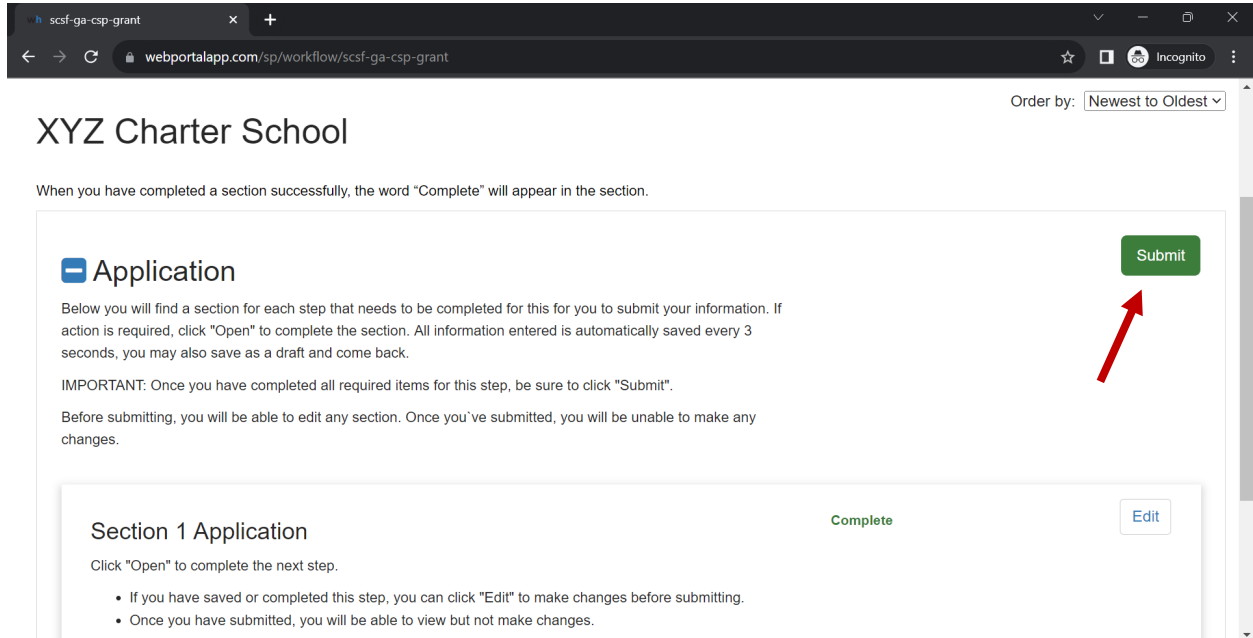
scsf-ga-csp-grant

webportalapp.com/sp/workflow/scsf-ga-csp-grant

Incognito

Order by: Newest to Oldest

XYZ Charter School

When you have completed a section successfully, the word “Complete” will appear in the section.

Application

Submit

Below you will find a section for each step that needs to be completed for this for you to submit your information. If action is required, click "Open" to complete the section. All information entered is automatically saved every 3 seconds, you may also save as a draft and come back.

IMPORTANT: Once you have completed all required items for this step, be sure to click "Submit".

Before submitting, you will be able to edit any section. Once you`ve submitted, you will be unable to make any changes.

Section 1 Application

Complete

Edit

Click "Open" to complete the next step.

- If you have saved or completed this step, you can click "Edit" to make changes before submitting.
- Once you have submitted, you will be able to view but not make changes.